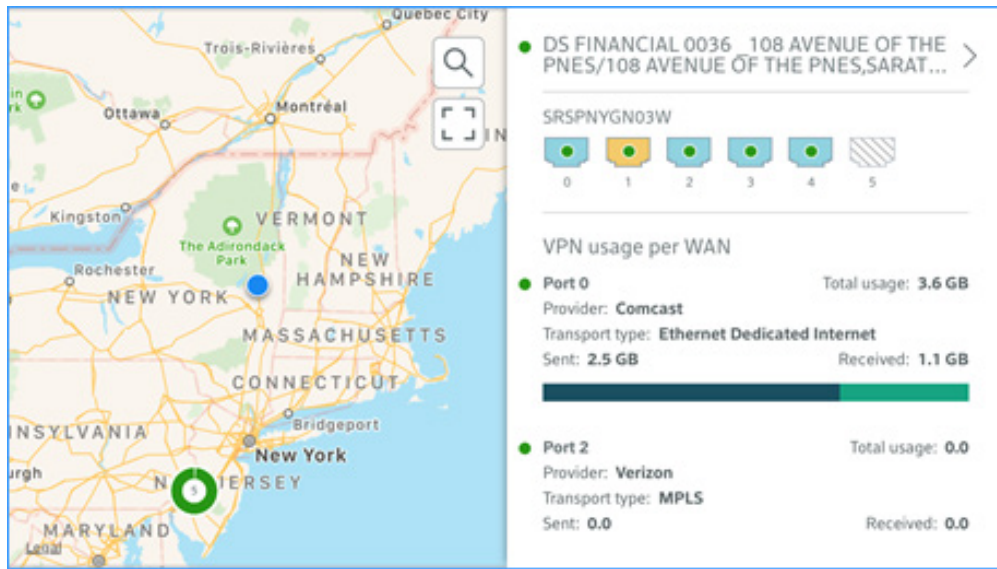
Quebec City
Trois-Rivières
Ottawa
Montréal
IN
Kingston
VERMONT
The Adirondack Park
NEW HAMPSHIRE
Rochester
NEW YORK
MASSACHUSETTS
CONNECTICUT
Bridgeport
NSYLVANIA
New York
urgh
5
N JERSEY
MARYLAND
Legal

DS FINANCIAL 0036 _108 AVENUE OF THE PNES/108 AVENUE OF THE PNES,SARAT...

SRSPNYGN03W

0 1 2 3 4 5

VPN usage per WAN

Port 0
Total usage: 3.6 GB
Provider: Comcast
Transport type: Ethernet Dedicated Internet
Sent: 2.5 GB
Received: 1.1 GB

Port 2
Total usage: 0.0
Provider: Verizon
Transport type: MPLS
Sent: 0.0
Received: 0.0